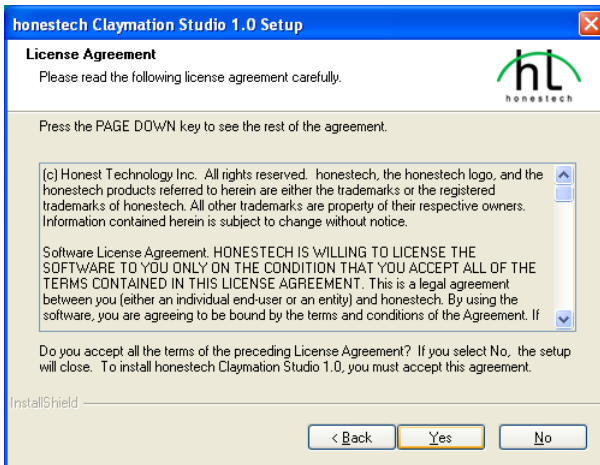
honestech Claymation Studio 1.0 Setup

License Agreement

Please read the following license agreement carefully.

hL
honestech

Press the PAGE DOWN key to see the rest of the agreement.

(c) Honest Technology Inc. All rights reserved. honestech, the honestech logo, and the honestech products referred to herein are either the trademarks or the registered trademarks of honestech. All other trademarks are property of their respective owners. Information contained herein is subject to change without notice.

Software License Agreement. HONESTECH IS WILLING TO LICENSE THE SOFTWARE TO YOU ONLY ON THE CONDITION THAT YOU ACCEPT ALL OF THE TERMS CONTAINED IN THIS LICENSE AGREEMENT. This is a legal agreement between you (either an individual end-user or an entity) and honestech. By using the software, you are agreeing to be bound by the terms and conditions of the Agreement. If

Do you accept all the terms of the preceding License Agreement? If you select No, the setup will close. To install honestech Claymation Studio 1.0, you must accept this agreement.

InstallShield

< Back

Yes

No